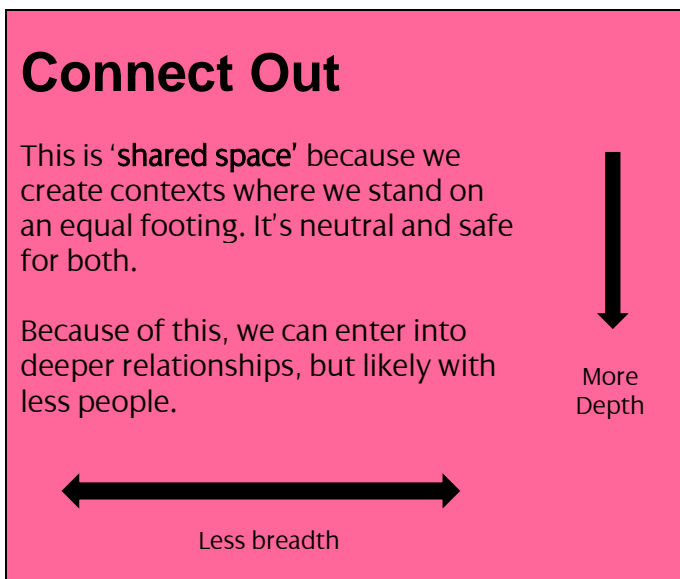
Connect Out

This is 'shared space' because we create contexts where we stand on an equal footing. It's neutral and safe for both.

Because of this, we can enter into deeper relationships, but likely with less people.

More Depth

Less breadth